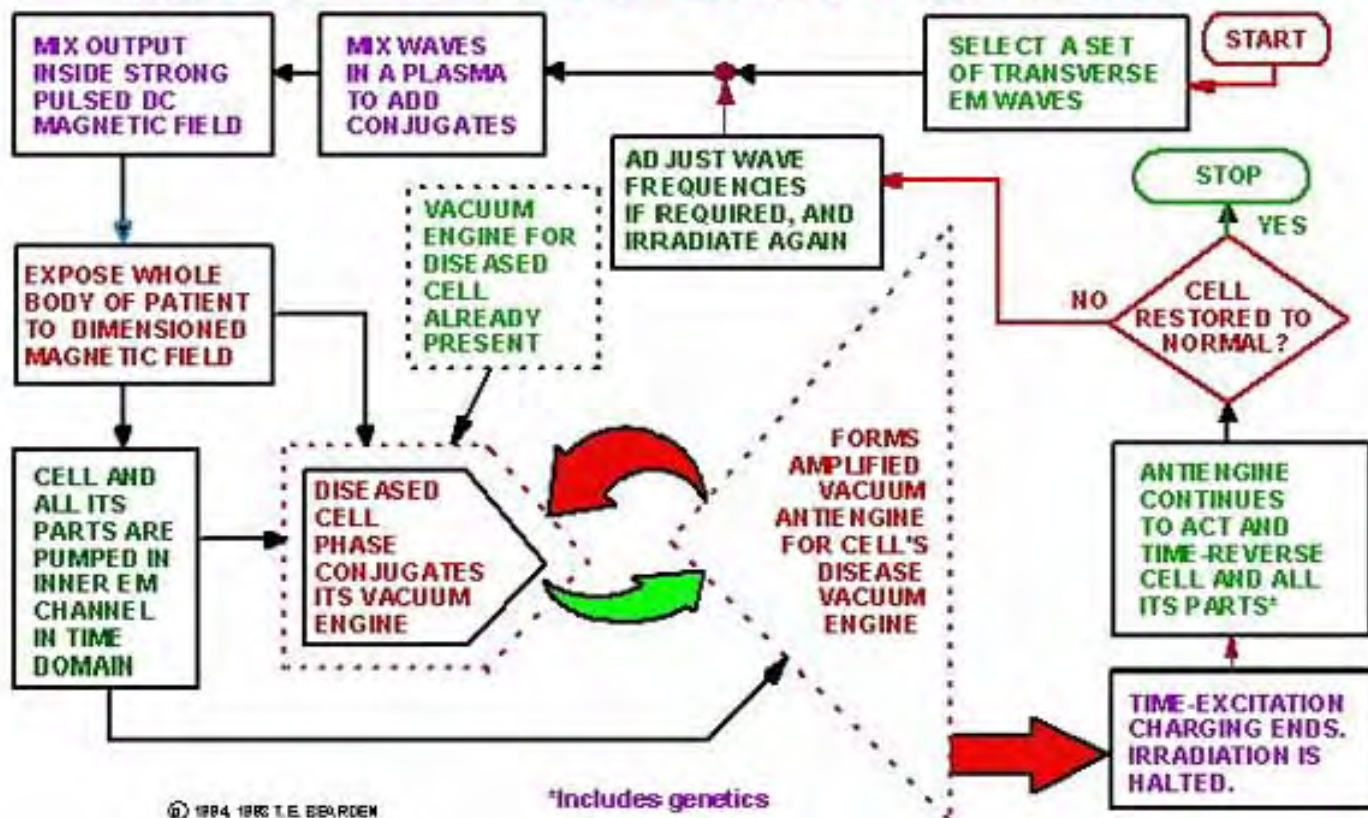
START

SELECT A SET OF TRANSVERSE EM WAVES

MIX WAVES IN A PLASMA TO ADD CONJUGATES

MIX OUTPUT INSIDE STRONG PULSED DC MAGNETIC FIELD

ADJUST WAVE FREQUENCIES IF REQUIRED, AND IRRADIATE AGAIN

STOP

YES

NO

CELL RESTORED TO NORMAL?

VACUUM ENGINE FOR DISEASED CELL ALREADY PRESENT

EXPOSE WHOLE BODY OF PATIENT TO DIMENSIONED MAGNETIC FIELD

CELL AND ALL ITS PARTS ARE PUMPED IN INNER EM CHANNEL IN TIME DOMAIN

DISEASED CELL PHASE CONJUGATES ITS VACUUM ENGINE

FORMS AMPLIFIED VACUUM ANTIENGINE FOR CELL'S DISEASE VACUUM ENGINE

ANTIENGINE CONTINUES TO ACT AND TIME-REVERSE CELL AND ALL ITS PARTS*

TIME-EXCITATION CHARGING ENDS. IRRADIATION IS HALTED.

© 1994, 1998 T.E. BEARDEN

*Includes genetics